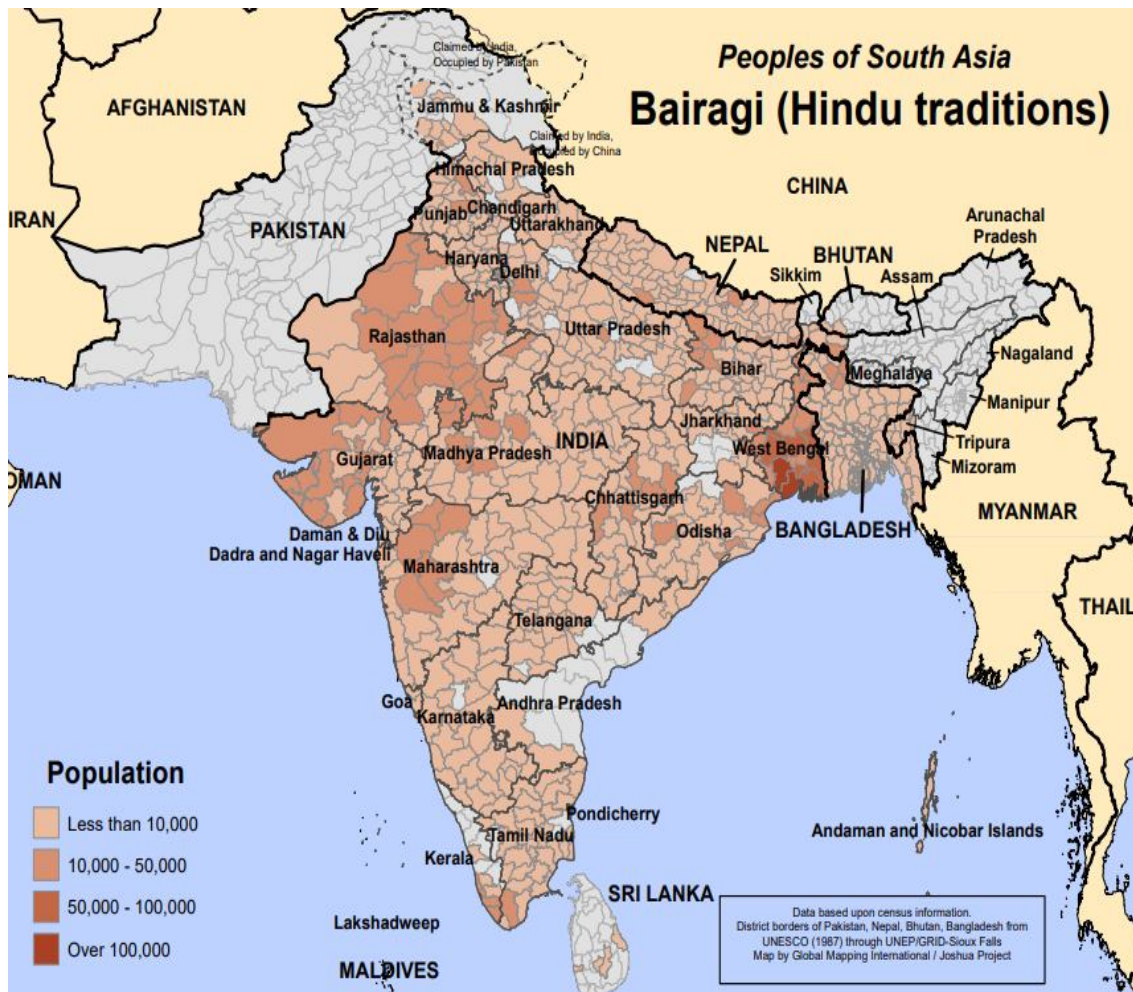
Peoples of South Asia
Bairagi (Hindu traditions)

Claimed by India, Occupied by Pakistan
Claimed by India, Occupied by China

AFGHANISTAN
IRAN
PAKISTAN
OMAN
CHINA
NEPAL
BHUTAN
BANGLADESH
MYANMAR
THAIL
SRI LANKA
MALDIVES
INDIA

Jammu & Kashmir
Himachal Pradesh
Punjab
Chandigarh
Uttarakhand
Haryana
Delhi
Rajasthan
Uttar Pradesh
Sikkim
Arunachal Pradesh
Assam
Nagaland
Meghalaya
Manipur
Tripura
Mizoram
Bihar
Jharkhand
West Bengal
Gujarat
Madhya Pradesh
Chhattisgarh
Odisha
Daman & Diu
Dadra and Nagar Haveli
Maharashtra
Telangana
Goa
Andhra Pradesh
Karnataka
Pondicherry
Tamil Nadu
Kerala
Lakshadweep
Andaman and Nicobar Islands

Population
Less than 10,000
10,000 - 50,000
50,000 - 100,000
Over 100,000

Data based upon census information.
District borders of Pakistan, Nepal, Bhutan, Bangladesh from UNESCO (1987) through UNEP/GRID-Sioux Falls
Map by Global Mapping International / Joshua Project